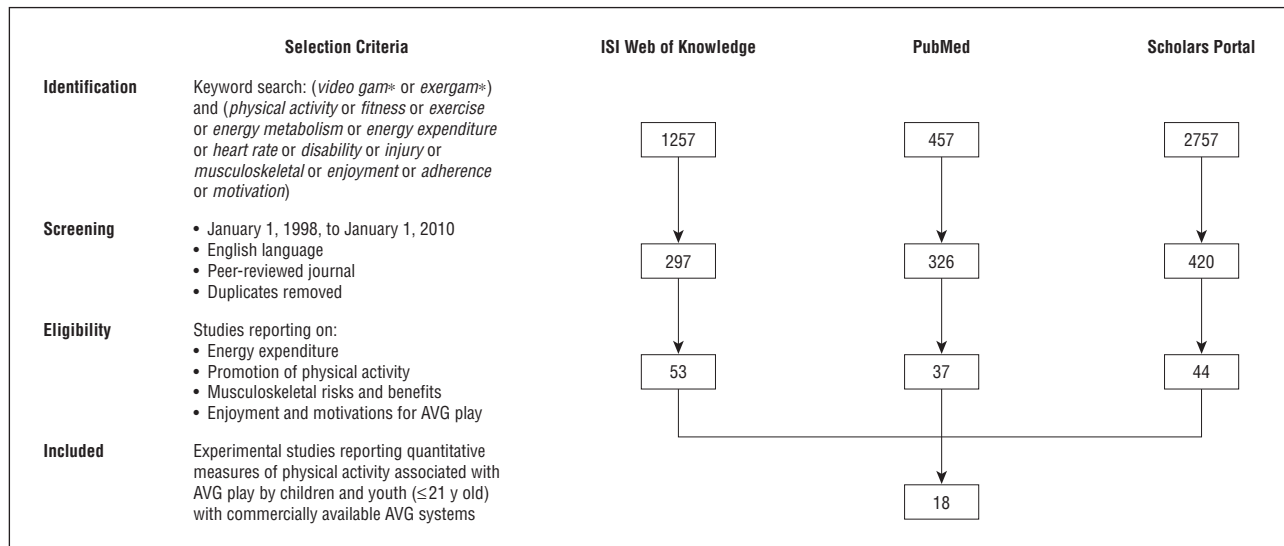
Selection Criteria

ISI Web of Knowledge

PubMed

Scholars Portal

Identification

Keyword search: (video gam* or exergam*) and (physical activity or fitness or exercise or energy metabolism or energy expenditure or heart rate or disability or injury or musculoskeletal or enjoyment or adherence or motivation)

1257

457

2757

Screening

• January 1, 1998, to January 1, 2010
• English language
• Peer-reviewed journal
• Duplicates removed

297

326

420

Eligibility

Studies reporting on:
• Energy expenditure
• Promotion of physical activity
• Musculoskeletal risks and benefits
• Enjoyment and motivations for AVG play

53

37

44

Included

Experimental studies reporting quantitative measures of physical activity associated with AVG play by children and youth ($\leq$21 y old) with commercially available AVG systems

18